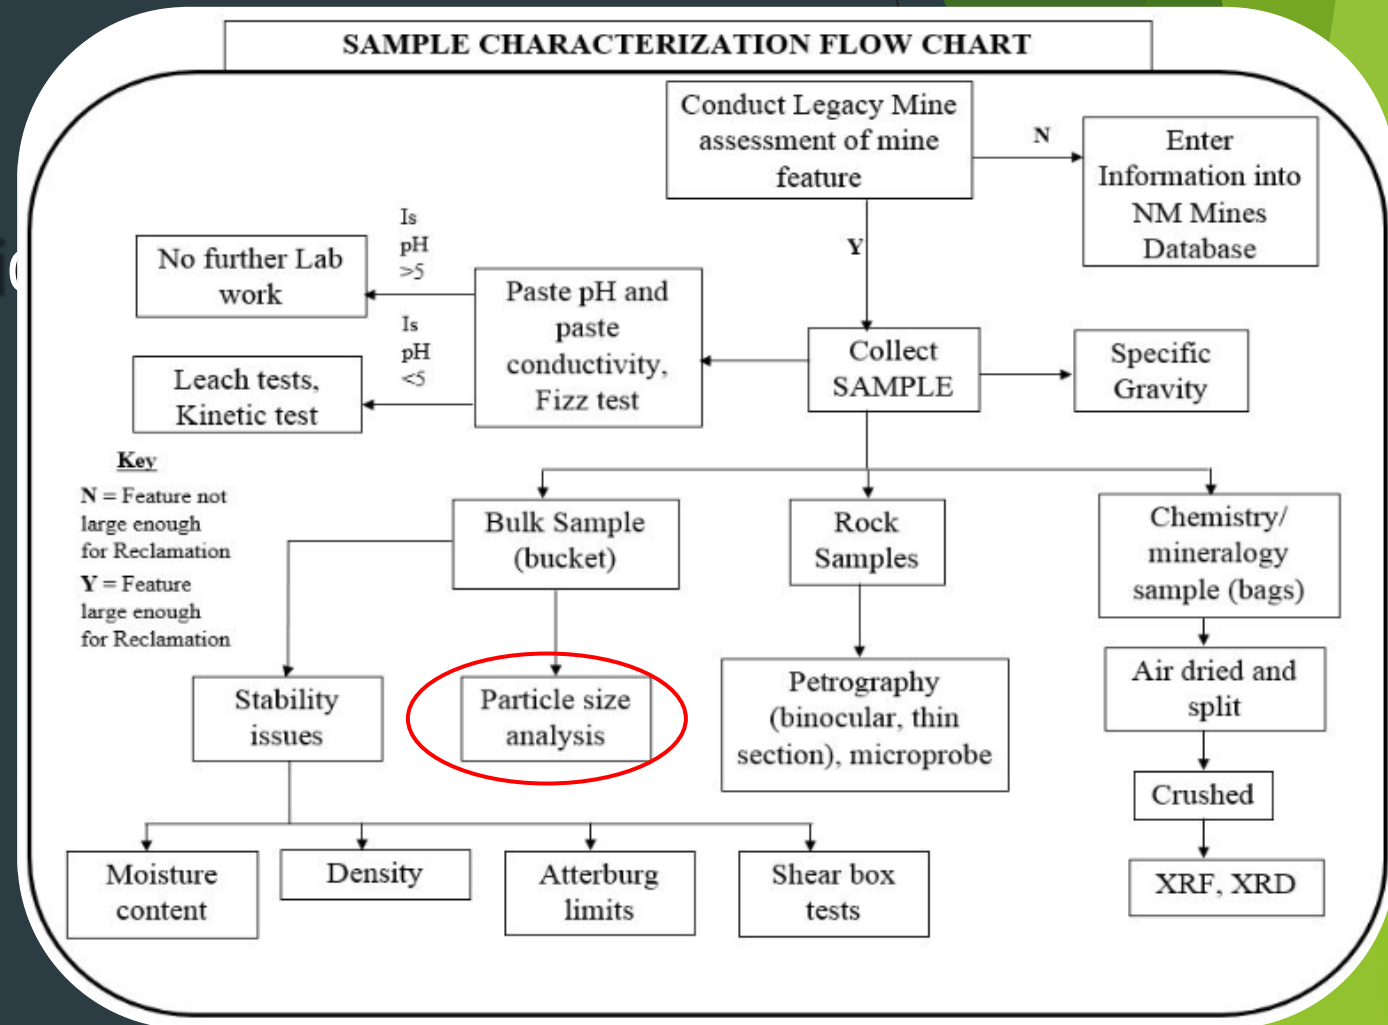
SAMPLE CHARACTERIZATION FLOW CHART

Conduct Legacy Mine assessment of mine feature

N

Enter Information into NM Mines Database

Y

No further Lab work

Is pH >5

Paste pH and paste conductivity, Fizz test

Is pH <5

Leach tests, Kinetic test

Collect SAMPLE

Specific Gravity

Key
N = Feature not large enough for Reclamation
Y = Feature large enough for Reclamation

Bulk Sample (bucket)

Rock Samples

Chemistry/ mineralogy sample (bags)

Stability issues

Particle size analysis

Petrography (binocular, thin section), microprobe

Air dried and split

Crushed

XRF, XRD

Moisture content

Density

Atterburg limits

Shear box tests